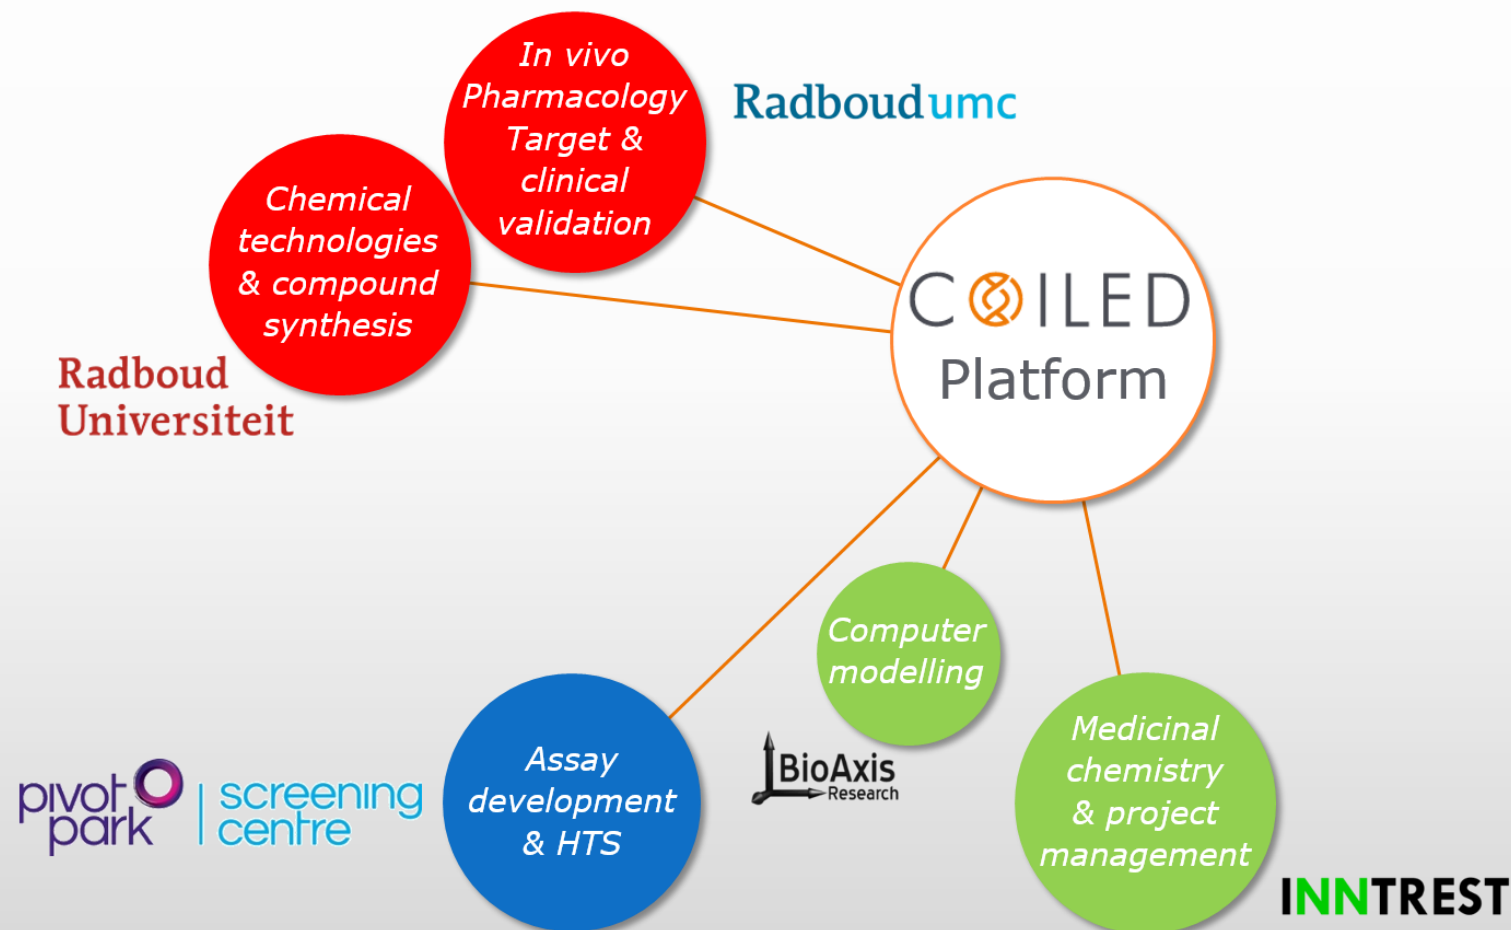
In vivo Pharmacology Target & clinical validation

Radboudumc

Chemical technologies & compound synthesis

Radboud Universiteit

COILED Platform

Computer modelling

BioAxis Research

Medicinal chemistry & project management

Assay development & HTS

pivot park | screening centre

INNTREST